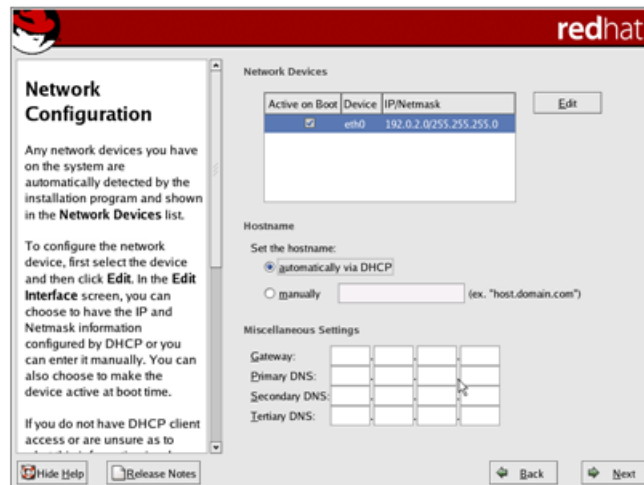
redhat

Network Configuration

Any network devices you have on the system are automatically detected by the installation program and shown in the Network Devices list.

To configure the network device, first select the device and then click Edit. In the Edit Interface screen, you can choose to have the IP and Netmask information configured by DHCP or you can enter it manually. You can also choose to make the device active at boot time.

If you do not have DHCP client access or are unsure as to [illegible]

Network Devices

| Active on Boot | Device | IP/Netmask |
|---|---|---|
| ☑ | eth0 | 192.0.2.0/255.255.255.0 |

Edit

Hostname

Set the hostname:

automatically via DHCP

manually (ex. "host.domain.com")

Miscellaneous Settings

Gateway:

Primary DNS:

Secondary DNS:

Tertiary DNS:

Hide Help

Release Notes

Back

Next